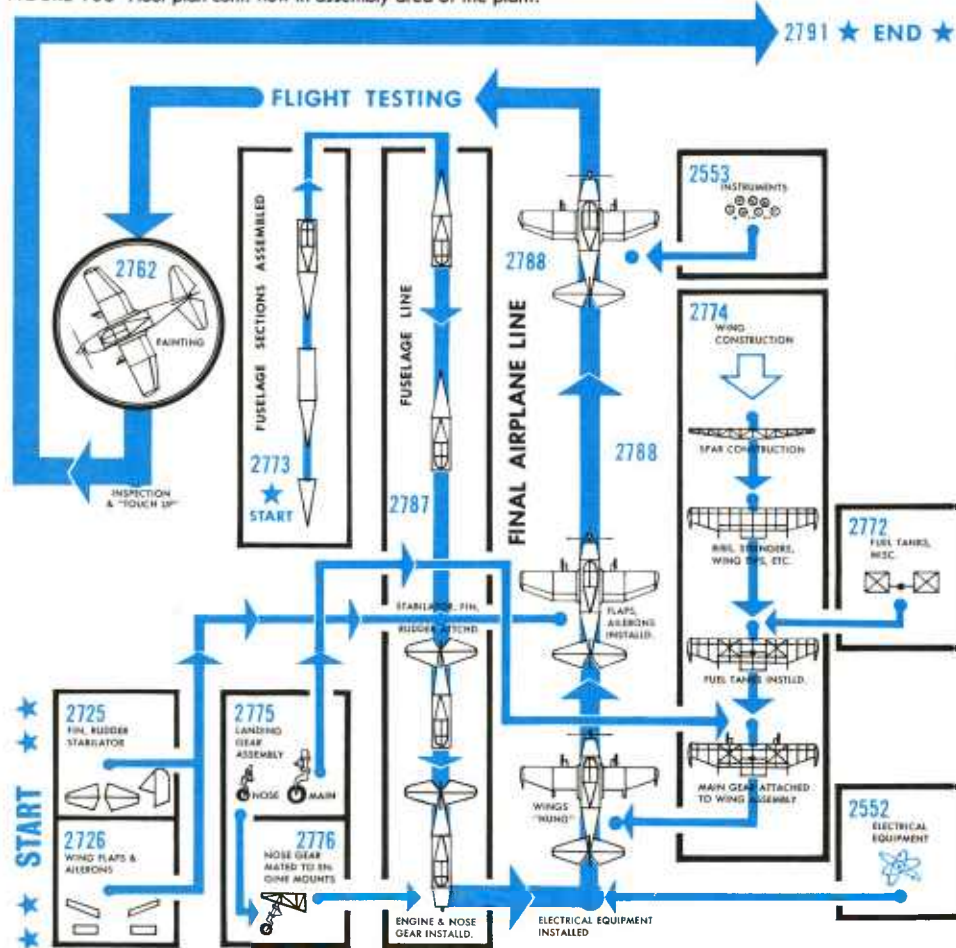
FIGURE 106 Floor plan with flow in assembly area of the plant.

2791 ★ END ★

FLIGHT TESTING

2762
PAINTING

INSPECTION & "TOUCH UP"

FUSELAGE SECTIONS ASSEMBLED

2773
★
START

FUSELAGE LINE

2787

FINAL AIRPLANE LINE

2788

2788

2553
INSTRUMENTS

2774
WING CONSTRUCTION

SPAR CONSTRUCTION

RIBS, STRINGERS, WING TIPS, ETC.

2772
FUEL TANKS, MISC.

FUEL TANKS INSTLLD.

MAIN GEAR ATTACHED TO WING ASSEMBLY

2552
ELECTRICAL EQUIPMENT

STABILATOR, FIN, RUDDER ATTACHD

FLAPS, AILERONS INSTALLD.

WINGS "HUNG"

START

2725
FIN, RUDDER STABILATOR

2726
WING FLAPS & AILERONS

2775
LANDING GEAR ASSEMBLY
NOSE MAIN

2776
NOSE GEAR MATED TO ENGINE MOUNTS

ENGINE & NOSE GEAR INSTALLD.

ELECTRICAL EQUIPMENT INSTALLED